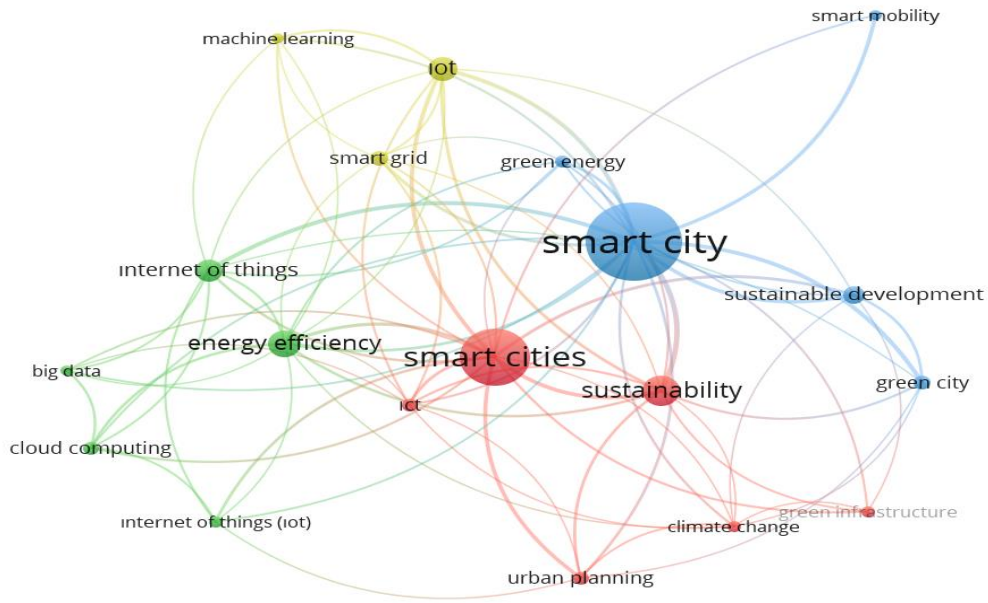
smart mobility
machine learning
ıot
smart grid
green energy
smart city
ınternet of things
sustainable development
energy efficiency
smart cities
big data
sustainability
green city
ıct
cloud computing
green infrastructure
ınternet of things (ıot)
climate change
urban planning